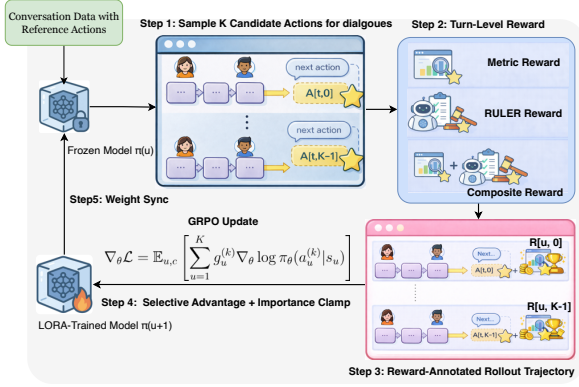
Conversation Data with Reference Actions

Step 1: Sample K Candidate Actions for dialgoues

next action

A[t,0]

next action

A[t,K-1]

Step 2: Turn-Level Reward

Metric Reward

RULER Reward

Composite Reward

Frozen Model π(u)

Step5: Weight Sync

GRPO Update

$\nabla_\theta \mathcal{L} = \mathbb{E}_{u,c}\left[\sum_{u=1}^{K} g_u^{(k)} \nabla_\theta \log \pi_\theta(a_u^{(k)}|s_u)\right]$

Step 4: Selective Advantage + Importance Clamp

LORA-Trained Model π(u+1)

Next...

A[t,0]

R[u, 0]

Next...

A[t,K-1]

R[u, K-1]

Step 3: Reward-Annotated Rollout Trajectory